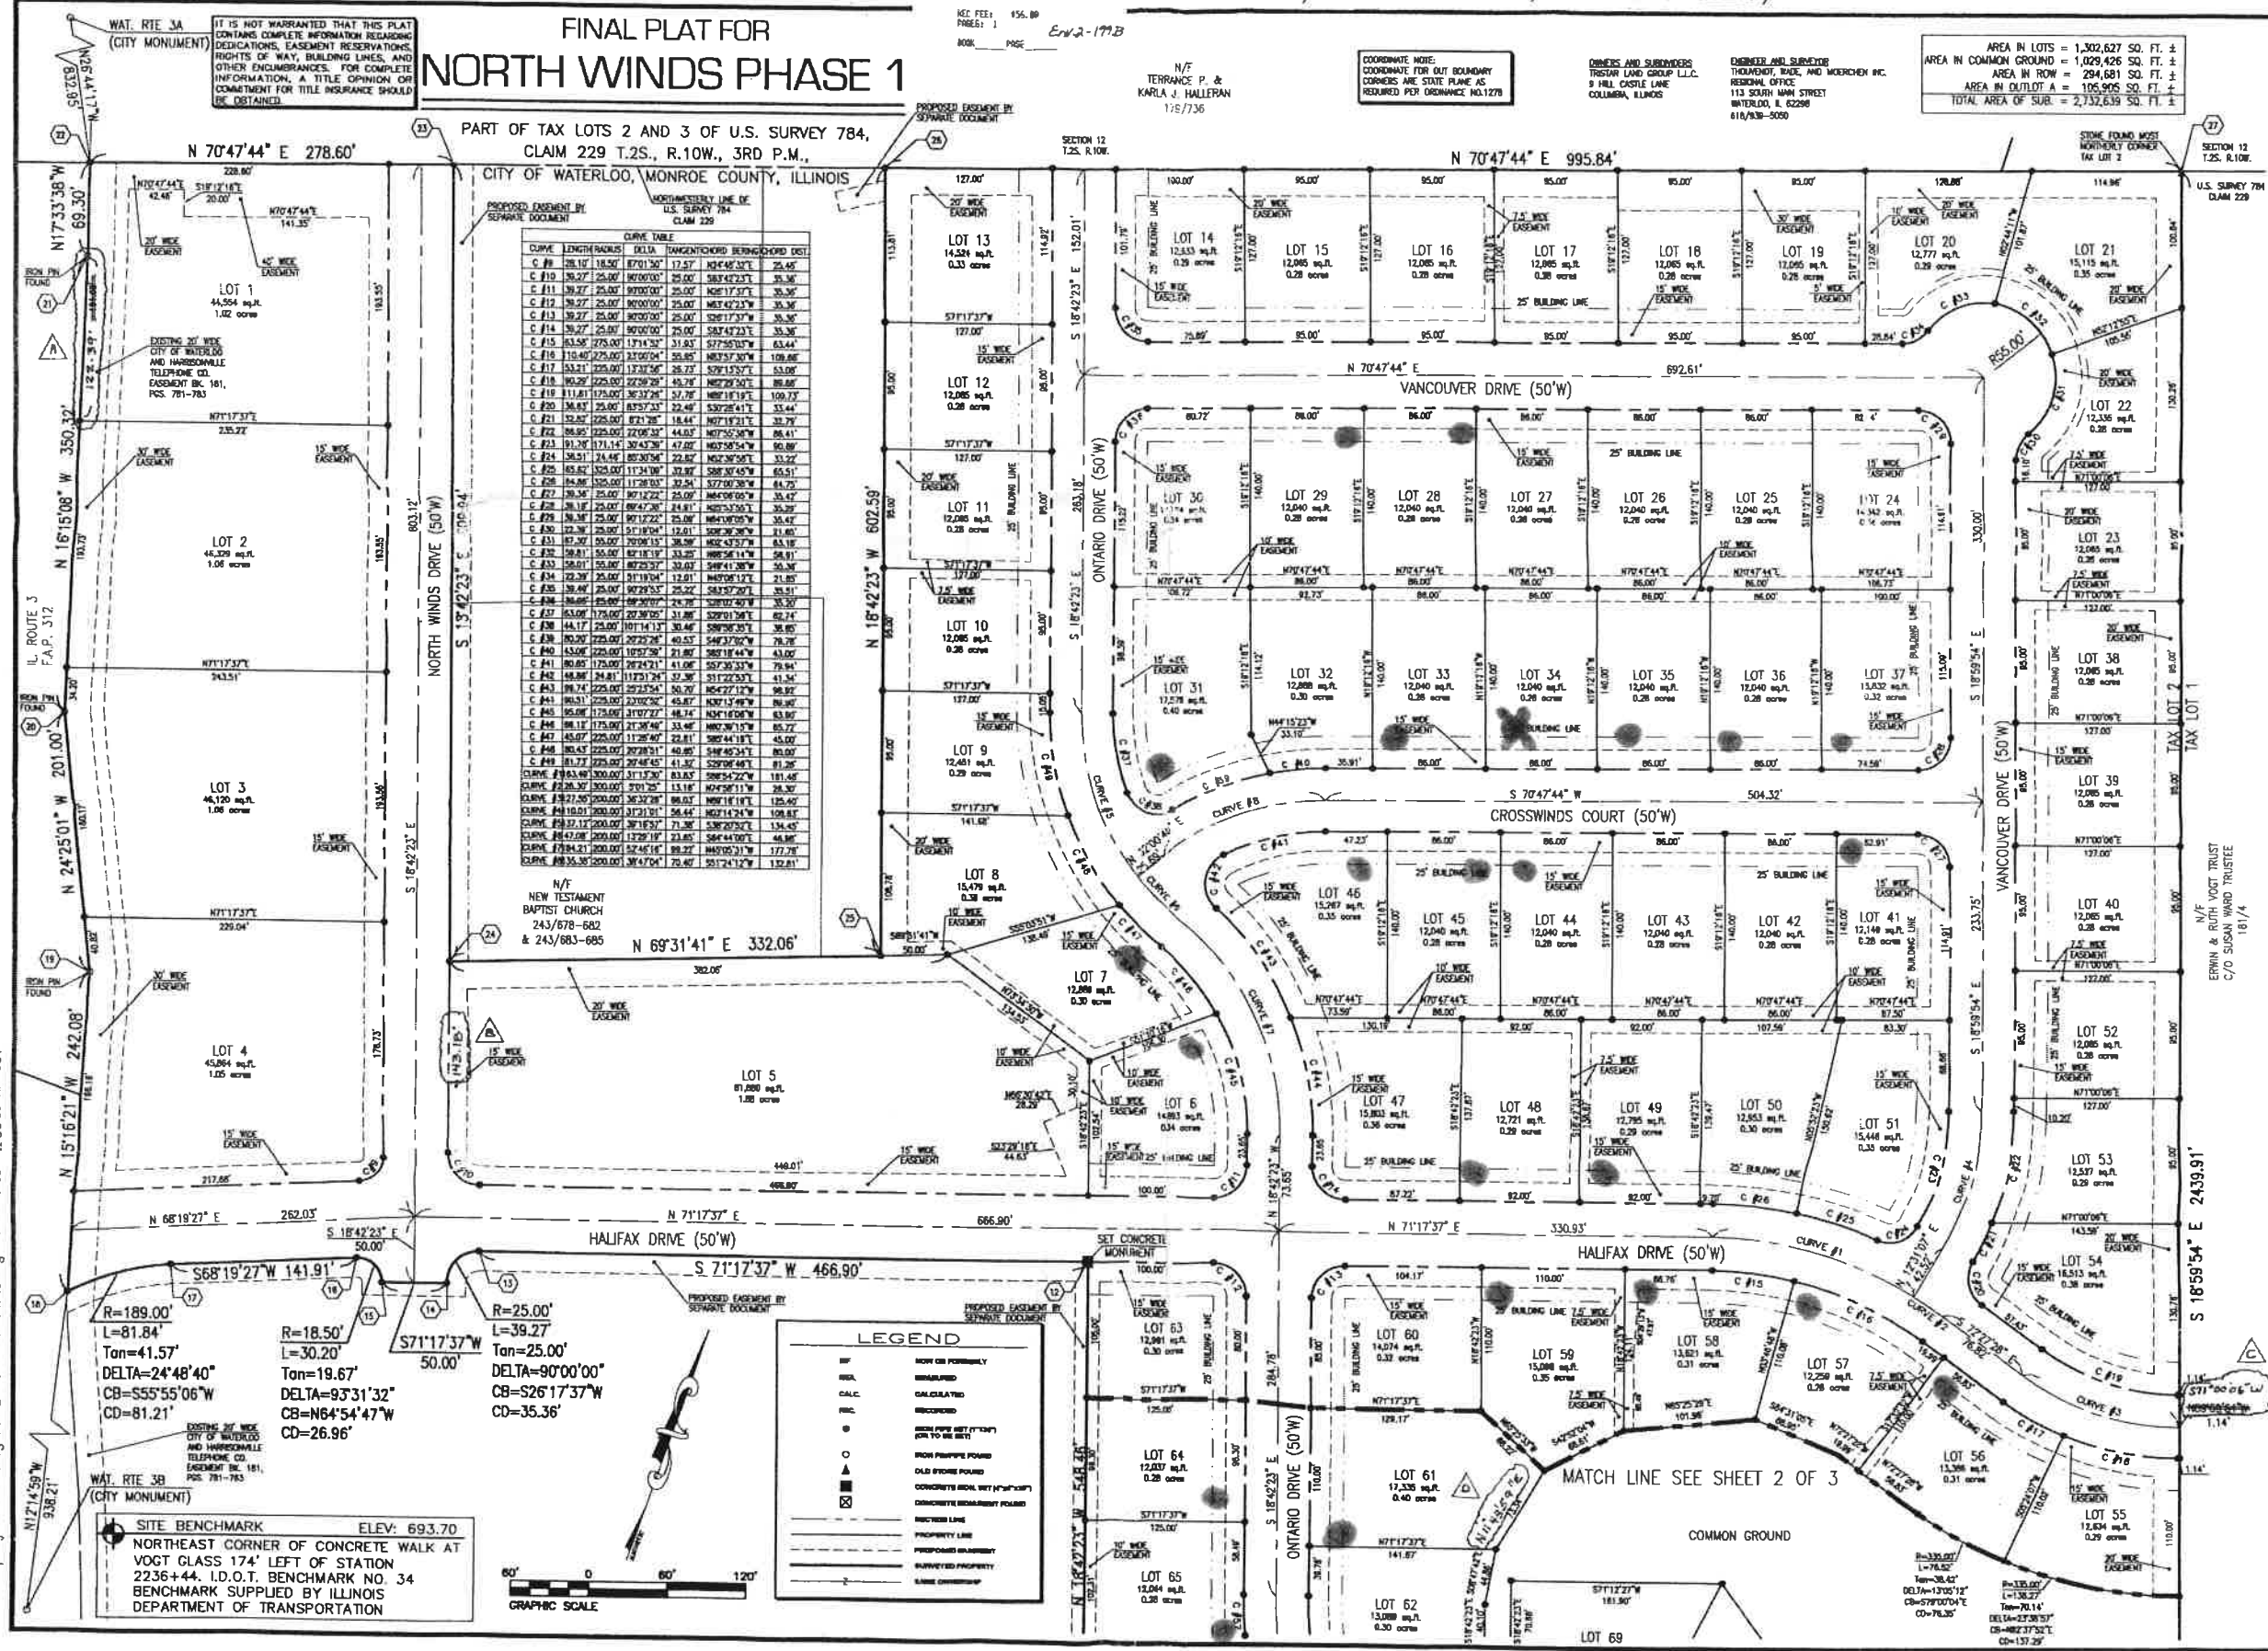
FINAL PLAT FOR
NORTH WINDS PHASE 1

IT IS NOT WARRANTED THAT THIS PLAT CONTAINS COMPLETE INFORMATION REGARDING DEDICATIONS, EASEMENT RESERVATIONS, RIGHTS OF WAY, BUILDING LINES, AND OTHER ENCUMBRANCES. FOR COMPLETE INFORMATION, A TITLE OPINION OR COMMITMENT FOR TITLE INSURANCE SHOULD BE OBTAINED.

WAT. RTE 3A (CITY MONUMENT)

REC FEE: $56.00
PAGES: 1
BOOK____ PAGE____
Env2-193B

N/F
TERRANCE P. & KARLA J. HALLERAN
179/736

COORDINATE NOTE:
COORDINATE FOR OUT BOUNDARY CORNERS ARE STATE PLANE AS REQUIRED PER ORDINANCE NO.1278

OWNERS AND SUBDIVIDERS
TRISTAR LAND GROUP L.L.C.
9 HILL CASTLE LANE
COLUMBIA, ILLINOIS

ENGINEER AND SURVEYOR
THOUVENOT, WADE, AND MOERCHEN INC.
REGIONAL OFFICE
113 SOUTH MAIN STREET
WATERLOO, IL 62298
618/939-5050

AREA IN LOTS = 1,302,627 SQ. FT. ±
AREA IN COMMON GROUND = 1,029,426 SQ. FT. ±
AREA IN ROW = 294,681 SQ. FT. ±
AREA IN OUTLOT A = 105,905 SQ. FT. ±
TOTAL AREA OF SUB. = 2,732,639 SQ. FT. ±

PROPOSED EASEMENT BY SEPARATE DOCUMENT

PART OF TAX LOTS 2 AND 3 OF U.S. SURVEY 784, CLAIM 229 T.2S., R.10W., 3RD P.M., CITY OF WATERLOO, MONROE COUNTY, ILLINOIS

SECTION 12 T.2S. R.10W.

STONE FOUND MOST NORTHERLY CORNER TAX LOT 2

SECTION 12 T.2S. R.10W.

U.S. SURVEY 784 CLAIM 229

N 70°47'44" E 278.60'
N 70°47'44" E 995.84'

NORTHWESTERLY LINE OF U.S. SURVEY 784 CLAIM 229

PROPOSED EASEMENT BY SEPARATE DOCUMENT

CURVE TABLE

| CURVE | LENGTH | RADIUS | DELTA | TANGENT | CHORD BEARING | CHORD DIST. |
|---|---|---|---|---|---|---|
| C #9 | 28.10 | 18.50 | 87°01'50" | 17.57 | N34°48'32"E | 25.48 |
| C #10 | 39.27 | 25.00 | 90°00'00" | 25.00 | S63°42'23"E | 35.36 |
| C #11 | 39.27 | 25.00 | 90°00'00" | 25.00 | N26°17'37"E | 35.36 |
| C #12 | 39.27 | 25.00 | 90°00'00" | 25.00 | N63°42'23"W | 35.36 |
| C #13 | 39.27 | 25.00 | 90°00'00" | 25.00 | S26°17'37"W | 35.36 |
| C #14 | 39.27 | 25.00 | 90°00'00" | 25.00 | S63°42'23"E | 35.36 |
| C #15 | 63.58 | 275.00 | 13°14'52" | 31.93 | S77°55'03"W | 63.44 |
| C #16 | 110.40 | 275.00 | 23°00'04" | 55.95 | N83°57'30"W | 109.66 |
| C #17 | 53.21 | 225.00 | 13°32'56" | 26.73 | S79°15'57"E | 53.08 |
| C #18 | 90.29 | 225.00 | 22°59'29" | 45.76 | N82°29'50"E | 89.68 |
| C #19 | 111.81 | 175.00 | 36°36'26" | 57.90 | N89°18'19"E | 109.73 |
| C #20 | 36.63 | 25.00 | 83°57'33" | 22.49 | S30°28'41"E | 33.44 |
| C #21 | 32.82 | 225.00 | 8°21'28" | 16.44 | N07°18'21"E | 32.79 |
| C #22 | 86.95 | 225.00 | 22°08'32" | 44.03 | N07°55'36"W | 86.41 |
| C #23 | 91.76 | 171.14 | 30°43'36" | 47.02 | N02°58'54"W | 90.66 |
| C #24 | 38.51 | 24.48 | 85°30'56" | 22.62 | N02°36'58"E | 33.22 |
| C #25 | 65.62 | 325.00 | 11°34'08" | 32.92 | S88°30'45"W | 65.51 |
| C #26 | 64.86 | 325.00 | 11°26'03" | 32.54 | S77°00'36"W | 64.75 |
| C #27 | 39.36 | 25.00 | 90°12'22" | 25.09 | N64°06'05"W | 35.42 |
| C #28 | 38.18 | 25.00 | 87°47'38" | 24.91 | N25°53'55"E | 35.29 |
| C #29 | 39.36 | 25.00 | 90°12'22" | 25.09 | N64°06'05"W | 35.42 |
| C #30 | 22.39 | 25.00 | 51°18'04" | 12.01 | S06°36'28"E | 21.65 |
| C #31 | 67.30 | 55.00 | 70°06'15" | 38.59 | N42°43'57"W | 63.18 |
| C #32 | 58.81 | 55.00 | 61°16'19" | 33.25 | N88°56'14"W | 56.91 |
| C #33 | 58.01 | 55.00 | 60°25'57" | 33.03 | S49°41'38"W | 56.36 |
| C #34 | 22.39 | 25.00 | 51°19'04" | 12.01 | N45°05'12"E | 21.65 |
| C #35 | 39.49 | 25.00 | 90°29'55" | 25.22 | S63°47'53"E | 35.51 |
| C #36 | 38.05 | 25.00 | 87°30'07" | 24.78 | S26°12'40"W | 35.20 |
| C #37 | 63.08 | 175.00 | 20°39'05" | 31.88 | S29°01'56"E | 62.74 |
| C #38 | 44.17 | 25.00 | 101°14'13" | 30.46 | S58°58'30"E | 38.65 |
| C #39 | 80.20 | 225.00 | 20°25'26" | 40.53 | S48°37'02"W | 79.78 |
| C #40 | 43.08 | 225.00 | 10°57'59" | 21.60 | S83°18'45"W | 43.00 |
| C #41 | 80.65 | 175.00 | 26°24'21" | 41.06 | S57°35'33"W | 79.94 |
| C #42 | 48.86 | 24.81 | 112°51'24" | 37.38 | S11°22'53"E | 41.34 |
| C #43 | 99.74 | 225.00 | 25°23'54" | 50.70 | N54°27'12"W | 98.92 |
| C #44 | 90.51 | 275.00 | 22°02'52" | 45.67 | N30°13'48"W | 89.90 |
| C #45 | 95.68 | 175.00 | 31°07'27" | 48.74 | N34°16'06"W | 93.90 |
| C #46 | 66.12 | 175.00 | 21°38'46" | 33.46 | N82°36'13"W | 65.72 |
| C #47 | 45.07 | 225.00 | 11°28'40" | 22.61 | S83°18'45"W | 45.00 |
| C #48 | 80.43 | 225.00 | 20°28'51" | 40.65 | S48°40'34"E | 80.00 |
| C #49 | 81.73 | 225.00 | 20°48'45" | 41.32 | S29°08'46"E | 81.28 |
| CURVE #1 | 183.49 | 300.00 | 31°13'30" | 83.83 | S86°54'22"W | 181.46 |
| CURVE #2 | 26.30 | 300.00 | 5°01'25" | 13.16 | N74°58'11"W | 26.30 |
| CURVE #3 | 127.55 | 200.00 | 36°32'28" | 66.03 | N89°16'18"E | 125.40 |
| CURVE #4 | 110.01 | 200.00 | 31°31'01" | 56.44 | N02°14'24"W | 108.63 |
| CURVE #5 | 137.12 | 200.00 | 39°16'57" | 71.38 | S38°20'32"E | 134.45 |
| CURVE #6 | 47.08 | 200.00 | 13°29'19" | 23.65 | S64°44'00"E | 46.98 |
| CURVE #7 | 184.21 | 200.00 | 52°46'16" | 99.27 | N45°05'31"W | 177.78 |
| CURVE #8 | 135.38 | 200.00 | 38°47'04" | 70.40 | S51°24'12"W | 132.81 |

LOT 1 44,554 sq.ft. 1.02 acres
LOT 2 46,329 sq.ft. 1.06 acres
LOT 3 46,120 sq.ft. 1.06 acres
LOT 4 45,864 sq.ft. 1.05 acres
LOT 5 81,880 sq.ft. 1.88 acres
LOT 6 14,893 sq.ft. 0.34 acres
LOT 7 12,889 sq.ft. 0.30 acres
LOT 8 15,479 sq.ft. 0.36 acres
LOT 9 12,451 sq.ft. 0.29 acres
LOT 10 12,085 sq.ft. 0.28 acres
LOT 11 12,085 sq.ft. 0.28 acres
LOT 12 12,085 sq.ft. 0.28 acres
LOT 13 14,526 sq.ft. 0.33 acres
LOT 14 12,533 sq.ft. 0.29 acres
LOT 15 12,065 sq.ft. 0.28 acres
LOT 16 12,065 sq.ft. 0.28 acres
LOT 17 12,065 sq.ft. 0.28 acres
LOT 18 12,065 sq.ft. 0.28 acres
LOT 19 12,065 sq.ft. 0.28 acres
LOT 20 12,777 sq.ft. 0.29 acres
LOT 21 15,115 sq.ft. 0.35 acres
LOT 22 12,336 sq.ft. 0.28 acres
LOT 23 12,065 sq.ft. 0.28 acres
LOT 24 14,342 sq.ft. 0.33 acres
LOT 25 12,040 sq.ft. 0.28 acres
LOT 26 12,040 sq.ft. 0.28 acres
LOT 27 12,040 sq.ft. 0.28 acres
LOT 28 12,040 sq.ft. 0.28 acres
LOT 29 12,040 sq.ft. 0.28 acres
LOT 30 14,774 sq.ft. 0.34 acres
LOT 31 17,578 sq.ft. 0.40 acres
LOT 32 12,888 sq.ft. 0.30 acres
LOT 33 12,040 sq.ft. 0.28 acres
LOT 34 12,040 sq.ft. 0.28 acres
LOT 35 12,040 sq.ft. 0.28 acres
LOT 36 12,040 sq.ft. 0.28 acres
LOT 37 13,832 sq.ft. 0.32 acres
LOT 38 12,065 sq.ft. 0.28 acres
LOT 39 12,065 sq.ft. 0.28 acres
LOT 40 12,065 sq.ft. 0.28 acres
LOT 41 12,149 sq.ft. 0.28 acres
LOT 42 12,040 sq.ft. 0.28 acres
LOT 43 12,040 sq.ft. 0.28 acres
LOT 44 12,040 sq.ft. 0.28 acres
LOT 45 12,040 sq.ft. 0.28 acres
LOT 46 15,267 sq.ft. 0.35 acres
LOT 47 15,803 sq.ft. 0.36 acres
LOT 48 12,721 sq.ft. 0.29 acres
LOT 49 12,795 sq.ft. 0.29 acres
LOT 50 12,953 sq.ft. 0.30 acres
LOT 51 15,446 sq.ft. 0.35 acres
LOT 52 12,065 sq.ft. 0.28 acres
LOT 53 12,537 sq.ft. 0.29 acres
LOT 54 16,513 sq.ft. 0.38 acres
LOT 55 12,634 sq.ft. 0.29 acres
LOT 56 13,398 sq.ft. 0.31 acres
LOT 57 12,259 sq.ft. 0.28 acres
LOT 58 13,621 sq.ft. 0.31 acres
LOT 59 15,086 sq.ft. 0.35 acres
LOT 60 14,074 sq.ft. 0.32 acres
LOT 61 17,335 sq.ft. 0.40 acres
LOT 62 13,089 sq.ft. 0.30 acres
LOT 63 12,981 sq.ft. 0.30 acres
LOT 64 12,037 sq.ft. 0.28 acres
LOT 65 12,044 sq.ft. 0.28 acres
LOT 69

VANCOUVER DRIVE (50'W)
ONTARIO DRIVE (50'W)
CROSSWINDS COURT (50'W)
NORTH WINDS DRIVE (50'W)
HALIFAX DRIVE (50'W)
VANCOUVER DRIVE (50'W)
ONTARIO DRIVE (50'W)

N 70°47'44" E 692.61'
S 70°47'44" W 504.32'
N 69°31'41" E 332.06'
N 68°19'27" E 262.03'
N 71°17'37" E 686.90'
N 71°17'37" E 330.93'
S 18°42'23" E 50.00'
S 18°42'23" E 152.01'
S 18°42'23" E 283.18'
S 18°42'23" E 73.65'
S 18°42'23" E 284.78'
S 13°42'23" E 709.94'
N 18°42'23" W 602.59'
N 18°42'23" W 548.46'
S 18°59'54" E 330.00'
S 18°59'54" E 233.75'
S 18°59'54" E 114.91'
S 18°59'54" E 2439.91'
N 17°33'38" W 69.30'
N 16°15'08" W 350.32'
N 24°25'01" W 201.00'
N 15°16'21" W 242.08'
N 12°14'59" W 938.21'
N 26°44'17" W 632.65'
S 71°17'37" W 466.90'
S68°19'27"W 141.91'
S71°17'37"W 50.00'
S71°00'06"W

IL. ROUTE 3 F.A.P. 312

IRON PIN FOUND

EXISTING 20' WIDE CITY OF WATERLOO AND HARRISONVILLE TELEPHONE CO. EASEMENT BK. 181, PGS. 781-783

N/F
NEW TESTAMENT BAPTIST CHURCH
243/678-682
& 243/683-685

N/F
ERWIN & RUTH VOGT TRUST
C/O SUSAN WARD TRUSTEE
181/4

TAX LOT 2
TAX LOT 1

SET CONCRETE MONUMENT

R=189.00'
L=81.84'
Tan=41.57'
DELTA=24°48'40"
CB=S55°55'06"W
CD=81.21'

R=18.50'
L=30.20'
Tan=19.67'
DELTA=93°31'32"
CB=N64°54'47"W
CD=26.96'

R=25.00'
L=39.27'
Tan=25.00'
DELTA=90°00'00"
CB=S26°17'37"W
CD=35.36'

R=335.00'
L=76.52'
Tan=38.42'
DELTA=13°05'12"
CB=S78°00'04"E
CD=76.35'

R=335.00'
L=138.27'
Tan=70.14'
DELTA=23°38'57"
CB=N62°37'52"E
CD=137.29'

EXISTING 20' WIDE CITY OF WATERLOO AND HARRISONVILLE TELEPHONE CO. EASEMENT BK. 181, PGS. 781-783

WAT. RTE 3B (CITY MONUMENT)

SITE BENCHMARK ELEV: 693.70
NORTHEAST CORNER OF CONCRETE WALK AT VOGT GLASS 174' LEFT OF STATION 2236+44. I.D.O.T. BENCHMARK NO. 34 BENCHMARK SUPPLIED BY ILLINOIS DEPARTMENT OF TRANSPORTATION

LEGEND
N/F NOW OR FORMERLY
MEA. MEASURED
CALC. CALCULATED
REC. RECORDED
IRON PIPE SET (OR TO BE SET)
IRON PIN/PIPE FOUND
OLD STONE FOUND
CONCRETE MON. SET
CONCRETE MONUMENT FOUND
SECTION LINE
PROPERTY LINE
PROPOSED EASEMENT
SURVEYED PROPERTY
SAME OWNERSHIP

60' 0 60' 120'
GRAPHIC SCALE

MATCH LINE SEE SHEET 2 OF 3

COMMON GROUND

PROPOSED EASEMENT BY SEPARATE DOCUMENT

15' WIDE EASEMENT
20' WIDE EASEMENT
10' WIDE EASEMENT
7.5' WIDE EASEMENT
30' WIDE EASEMENT
40' WIDE EASEMENT
25' BUILDING LINE